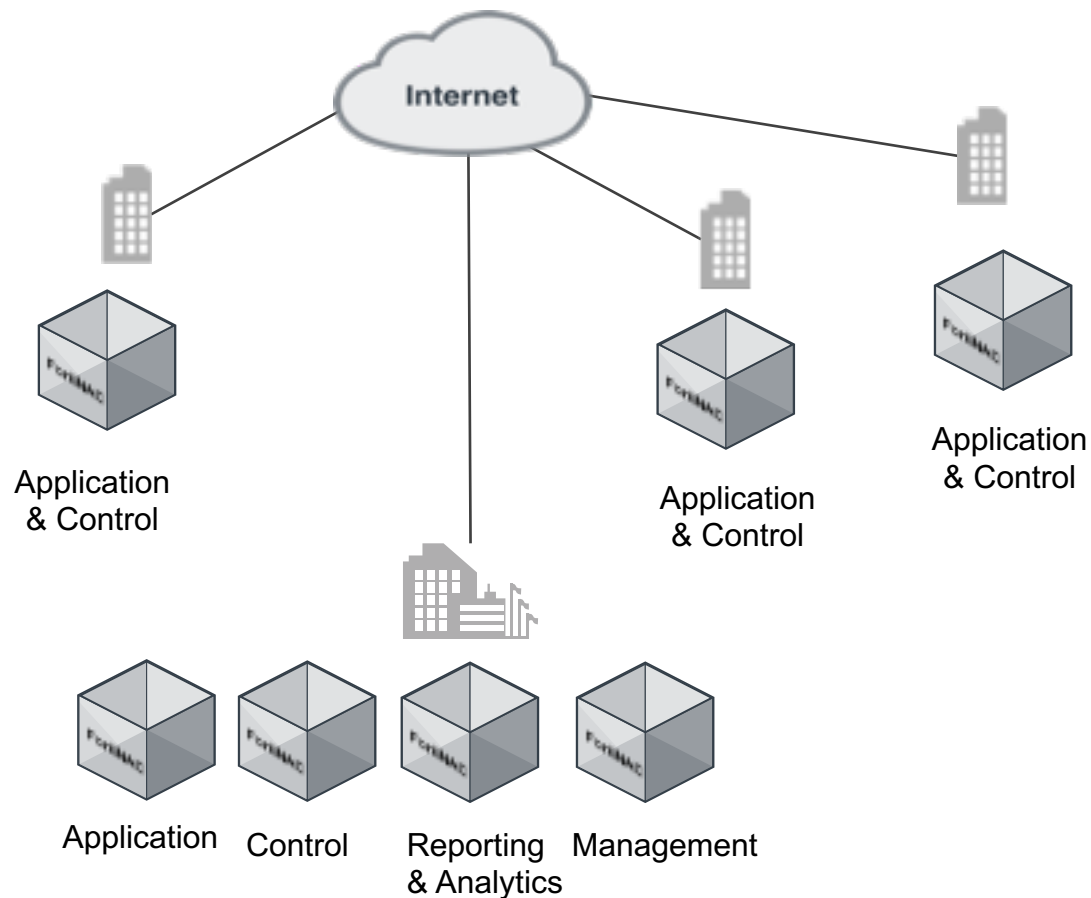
Internet

FortiNAC

Application & Control

FortiNAC

Application & Control

FortiNAC

Application & Control

FortiNAC

Application

FortiNAC

Control

FortiNAC

Reporting & Analytics

FortiNAC

Management